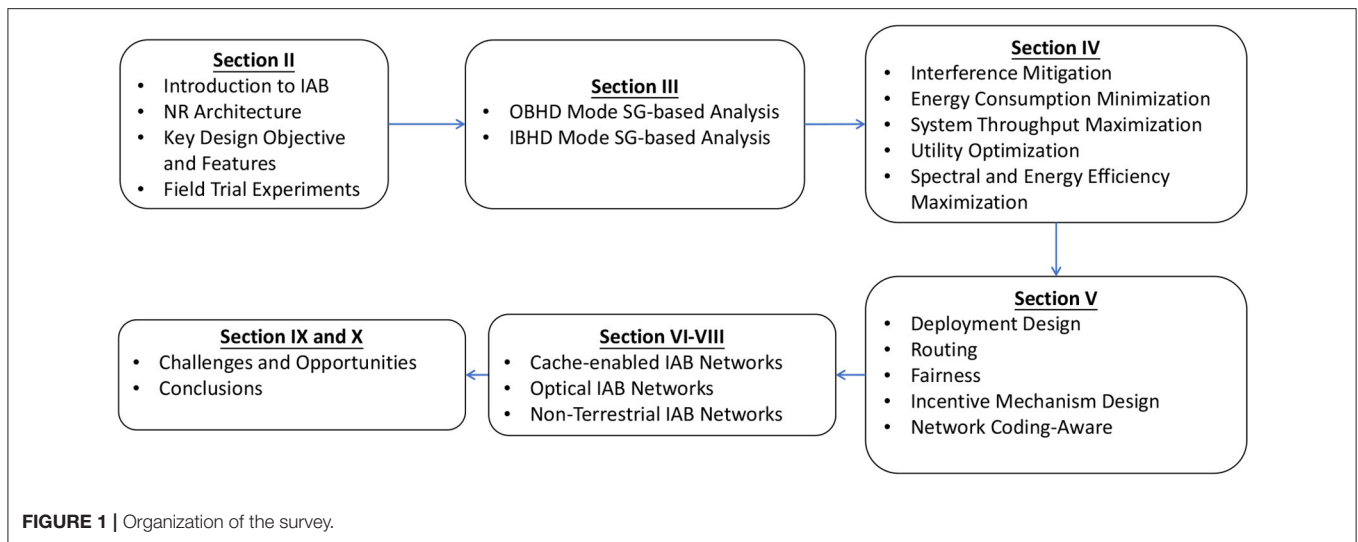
Section II
- Introduction to IAB
- NR Architecture
- Key Design Objective and Features
- Field Trial Experiments

Section III
- OBHD Mode SG-based Analysis
- IBHD Mode SG-based Analysis

Section IV
- Interference Mitigation
- Energy Consumption Minimization
- System Throughput Maximization
- Utility Optimization
- Spectral and Energy Efficiency Maximization

Section V
- Deployment Design
- Routing
- Fairness
- Incentive Mechanism Design
- Network Coding-Aware

Section VI-VIII
- Cache-enabled IAB Networks
- Optical IAB Networks
- Non-Terrestrial IAB Networks

Section IX and X
- Challenges and Opportunities
- Conclusions

FIGURE 1 | Organization of the survey.